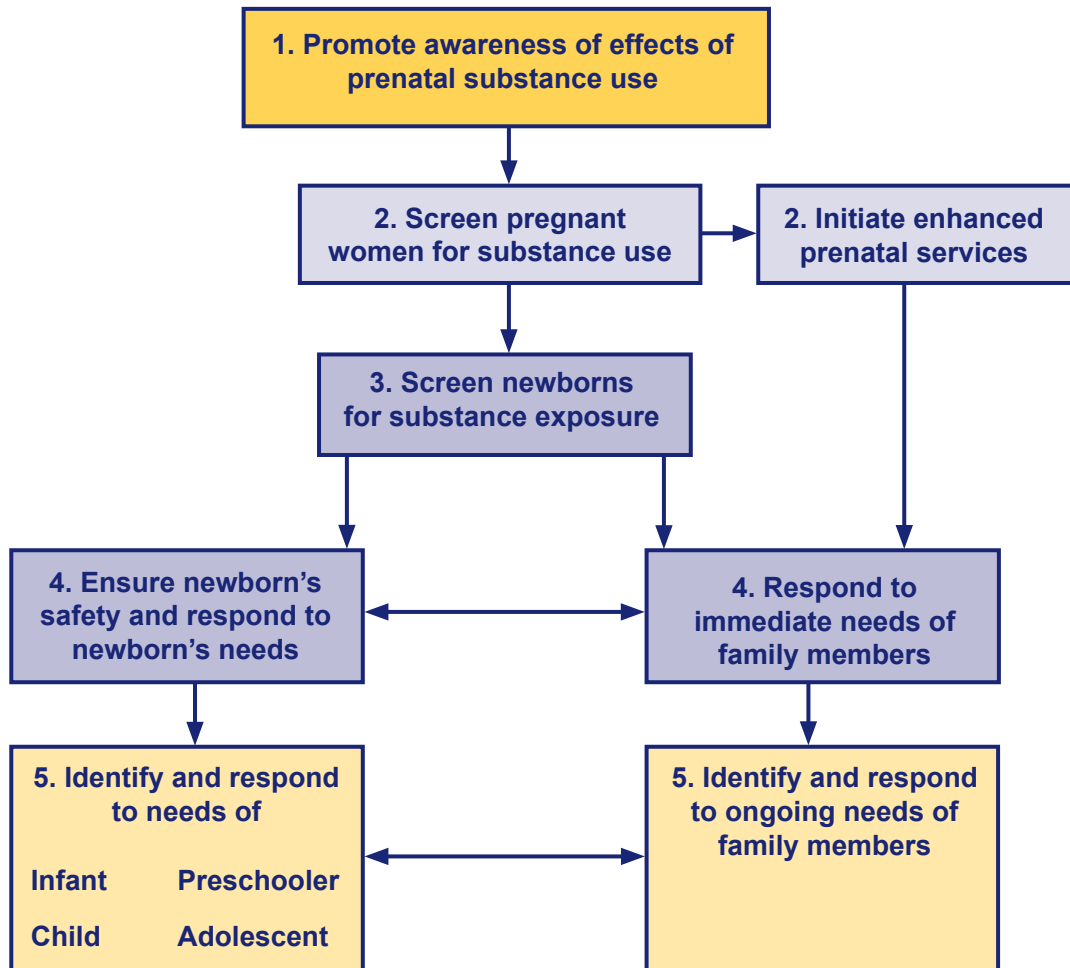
1. Promote awareness of effects of prenatal substance use

2. Screen pregnant women for substance use

2. Initiate enhanced prenatal services

3. Screen newborns for substance exposure

4. Ensure newborn's safety and respond to newborn's needs

4. Respond to immediate needs of family members

5. Identify and respond to needs of

Infant Preschooler

Child Adolescent

5. Identify and respond to ongoing needs of family members